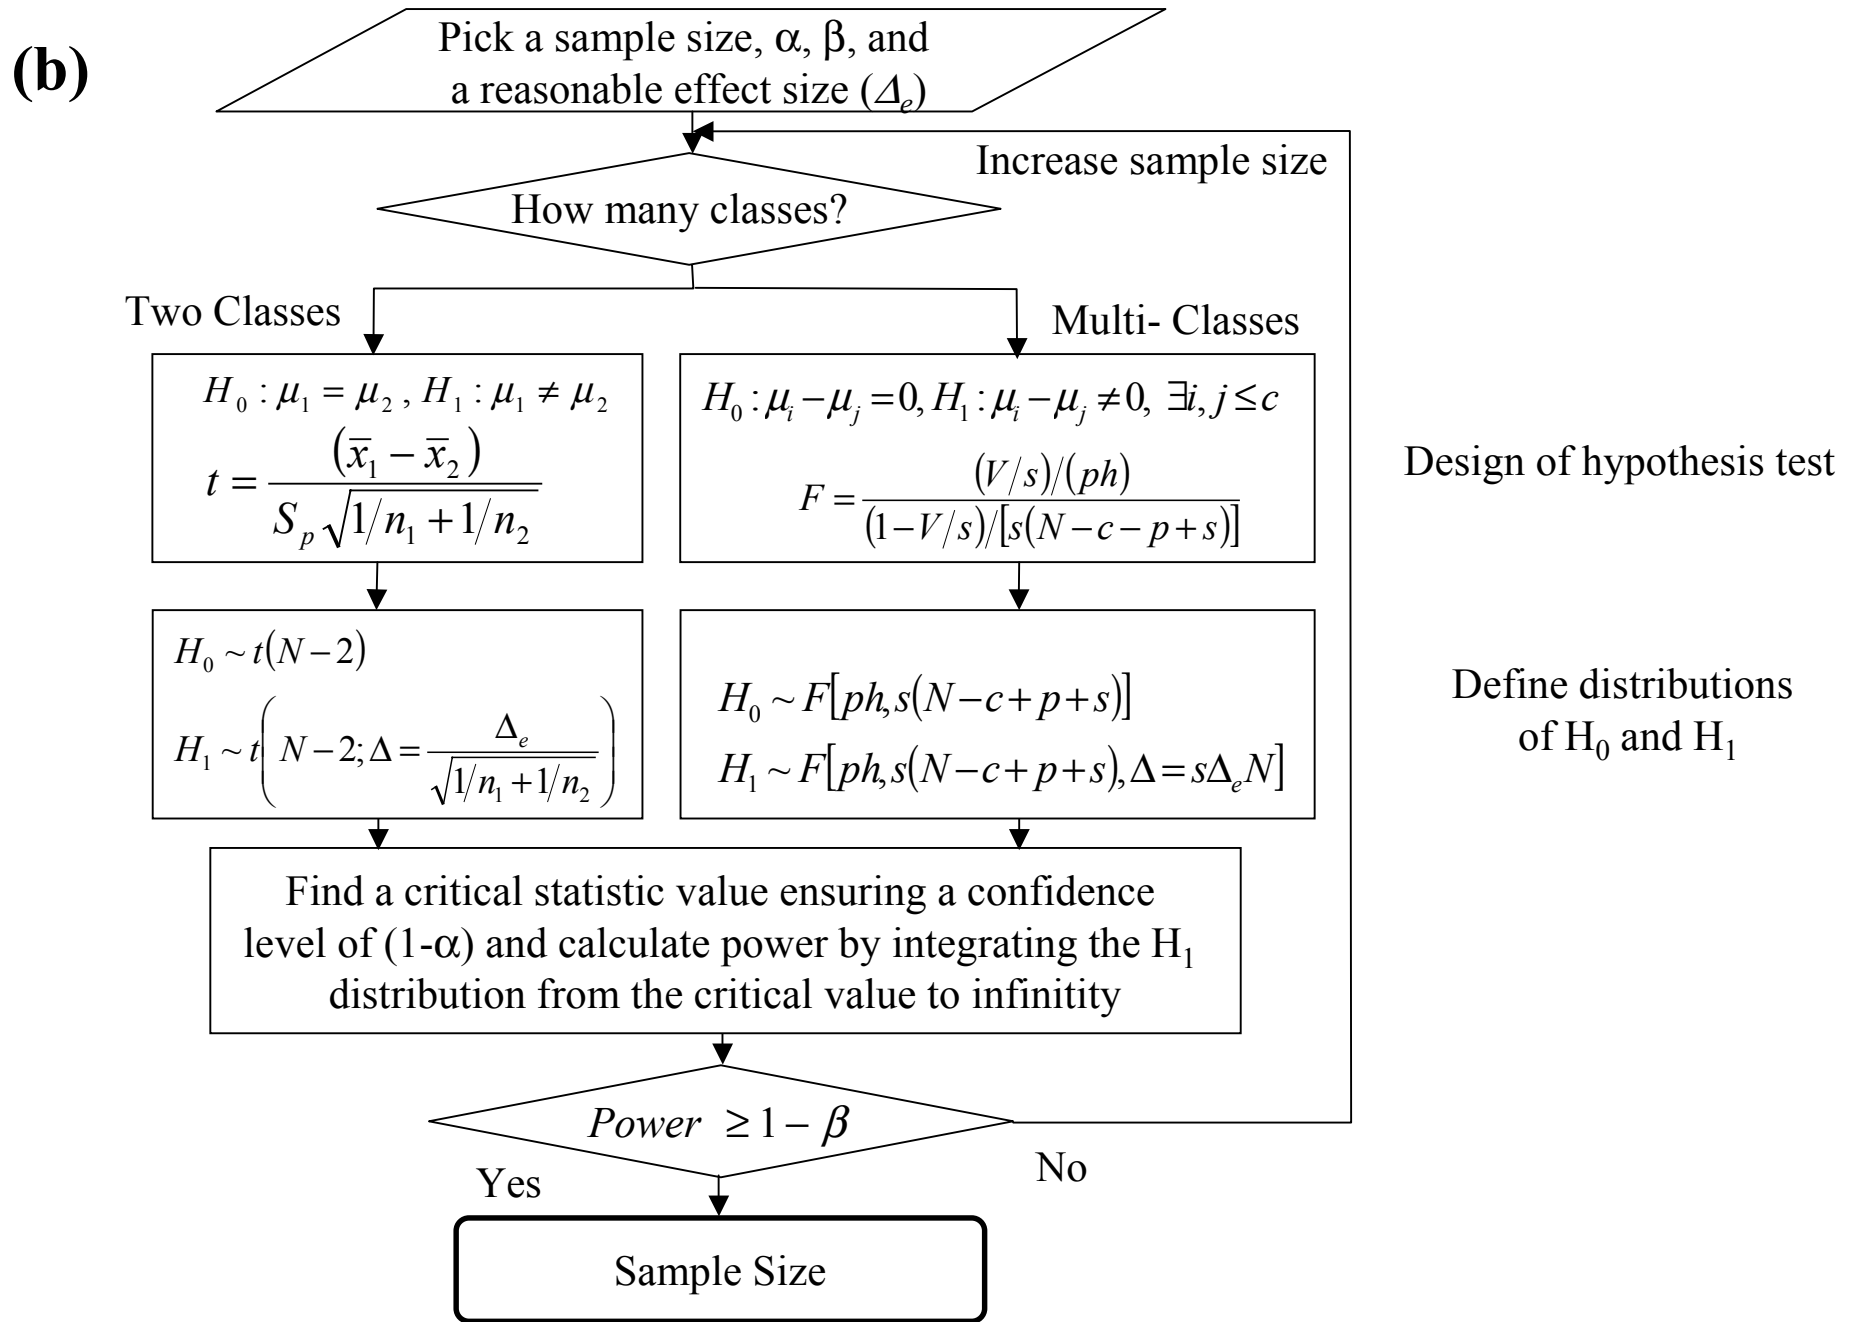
(b)

Pick a sample size, α, β, and a reasonable effect size ($\Delta_e$)

Increase sample size

How many classes?

Two Classes

Multi- Classes

$H_0 : \mu_1 = \mu_2$ , $H_1 : \mu_1 \neq \mu_2$
$t = \frac{(\bar{x}_1 - \bar{x}_2)}{S_p \sqrt{1/n_1 + 1/n_2}}$

$H_0 : \mu_i - \mu_j = 0, H_1 : \mu_i - \mu_j \neq 0, \exists i, j \leq c$
$F = \frac{(V/s)/(ph)}{(1 - V/s)/[s(N - c - p + s)]}$

Design of hypothesis test

$H_0 \sim t(N-2)$
$H_1 \sim t\left(N-2; \Delta = \frac{\Delta_e}{\sqrt{1/n_1 + 1/n_2}}\right)$

$H_0 \sim F[ph, s(N-c+p+s)]$
$H_1 \sim F[ph, s(N-c+p+s), \Delta = s\Delta_e N]$

Define distributions of $H_0$ and $H_1$

Find a critical statistic value ensuring a confidence level of (1-α) and calculate power by integrating the $H_1$ distribution from the critical value to infinitity

$Power \geq 1 - \beta$

Yes

No

Sample Size